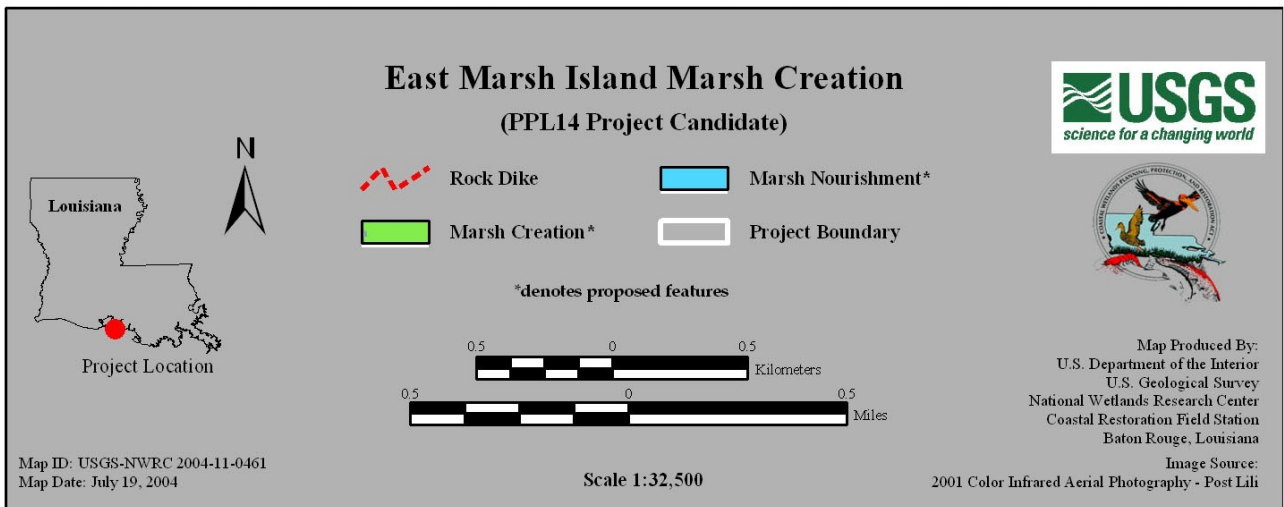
East Marsh Island Marsh Creation

(PPL14 Project Candidate)

USGS
science for a changing world

N

Louisiana

Project Location

Rock Dike

Marsh Nourishment*

Marsh Creation*

Project Boundary

*denotes proposed features

COASTAL WETLANDS PLANNING, PROTECTION, AND RESTORATION ACT

0.5 0 0.5 Kilometers

0.5 0 0.5 Miles

Map Produced By:
U.S. Department of the Interior
U.S. Geological Survey
National Wetlands Research Center
Coastal Restoration Field Station
Baton Rouge, Louisiana

Map ID: USGS-NWRC 2004-11-0461
Map Date: July 19, 2004

Scale 1:32,500

Image Source:
2001 Color Infrared Aerial Photography - Post Lili